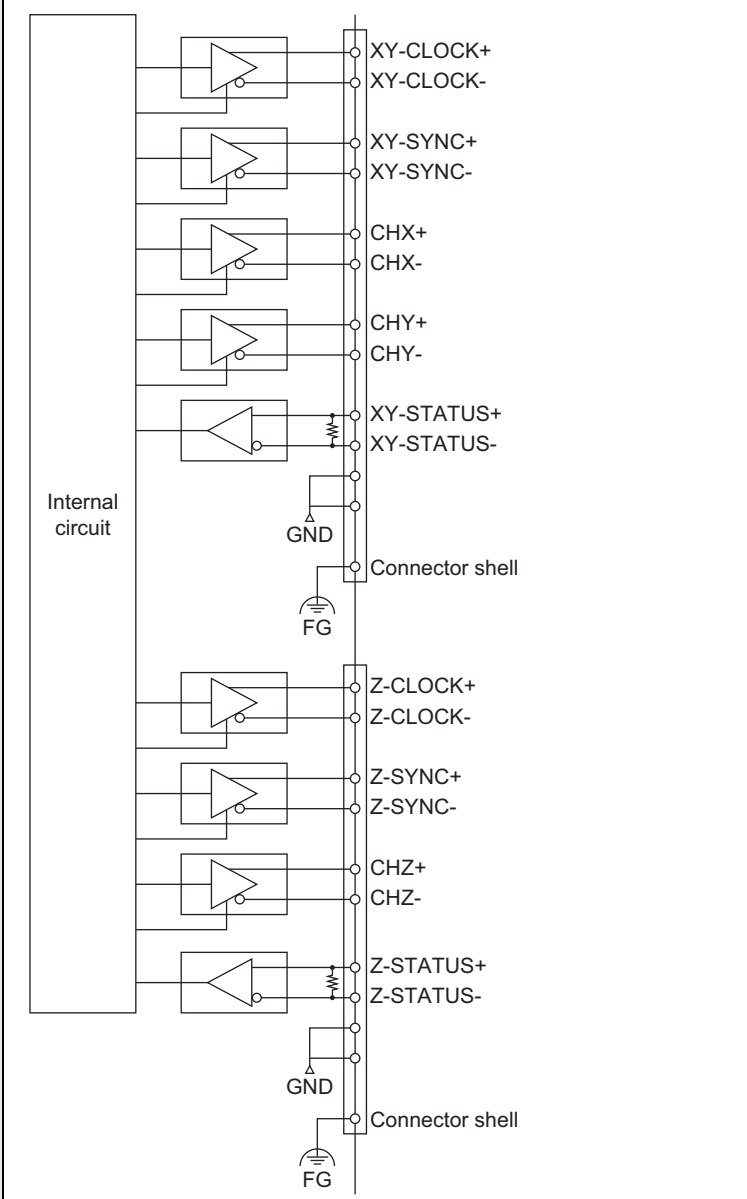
Internal circuit

XY-CLOCK+
XY-CLOCK-
XY-SYNC+
XY-SYNC-
CHX+
CHX-
CHY+
CHY-
XY-STATUS+
XY-STATUS-
GND
Connector shell
FG

Z-CLOCK+
Z-CLOCK-
Z-SYNC+
Z-SYNC-
CHZ+
CHZ-
Z-STATUS+
Z-STATUS-
GND
Connector shell
FG